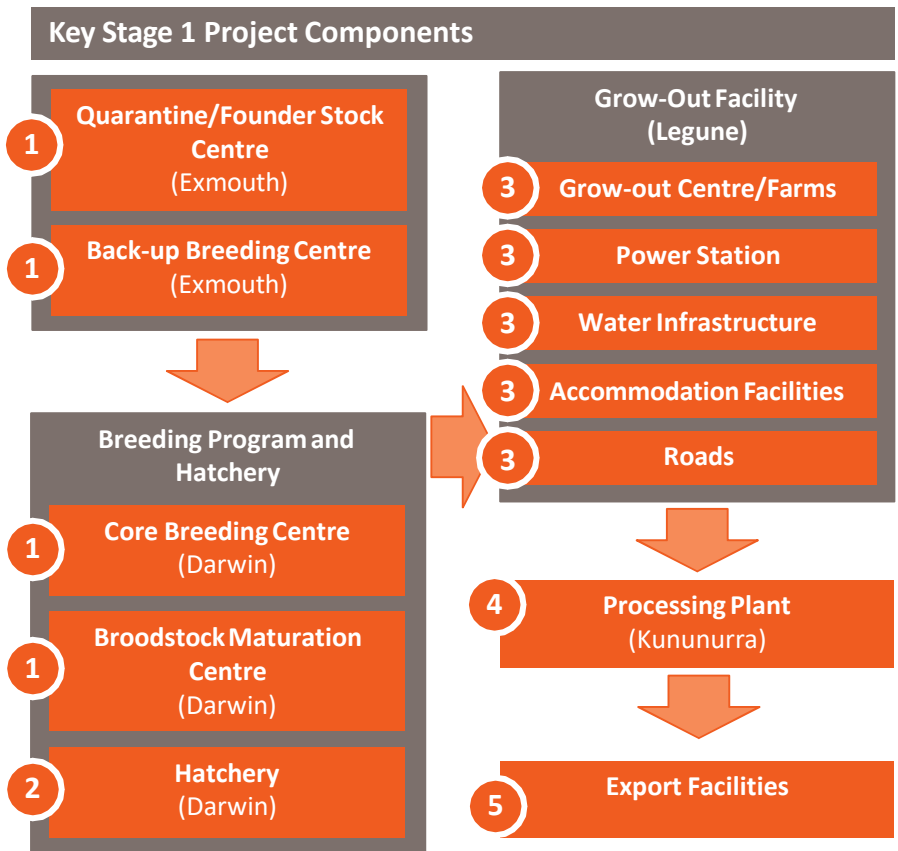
Key Stage 1 Project Components

1 Quarantine/Founder Stock Centre (Exmouth)

1 Back-up Breeding Centre (Exmouth)

Breeding Program and Hatchery

1 Core Breeding Centre (Darwin)

1 Broodstock Maturation Centre (Darwin)

2 Hatchery (Darwin)

Grow-Out Facility (Legune)

3 Grow-out Centre/Farms

3 Power Station

3 Water Infrastructure

3 Accommodation Facilities

3 Roads

4 Processing Plant (Kununurra)

5 Export Facilities